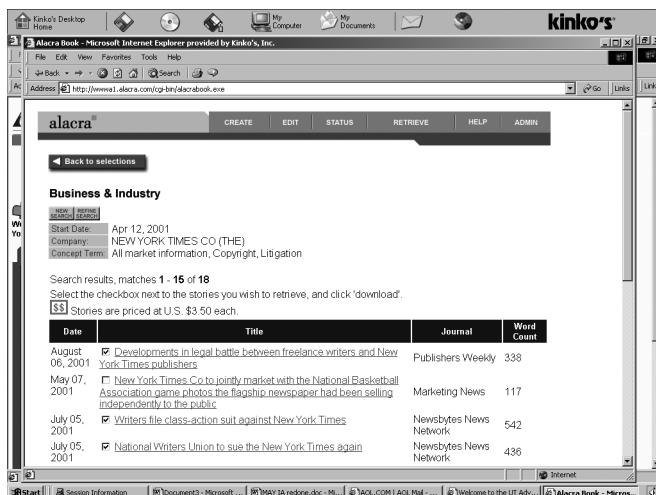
Kinko's Desktop Home

My Computer

My Documents

kinko's

Alacra Book - Microsoft Internet Explorer provided by Kinko's, Inc.

File Edit View Favorites Tools Help

Back Search

Address http://www1.alacra.com/cgi-bin/alacrabook.exe

Go Links

alacra

CREATE EDIT STATUS RETRIEVE HELP ADMIN

Back to selections

Business & Industry

NEW SEARCH REFINE SEARCH

Start Date: Apr 12, 2001
Company: NEW YORK TIMES CO (THE)
Concept Term: All market information, Copyright, Litigation

Search results, matches **1** - **15** of **18**
Select the checkbox next to the stories you wish to retrieve, and click 'download'.
$$ Stories are priced at U.S. $3.50 each.

| Date | Title | Journal | Word Count |
|---|---|---|---|
| August 06, 2001 | ☑ Developments in legal battle between freelance writers and New York Times publishers | Publishers Weekly | 338 |
| May 07, 2001 | ☐ New York Times Co to jointly market with the National Basketball Association game photos the flagship newspaper had been selling independently to the public | Marketing News | 117 |
| July 05, 2001 | ☑ Writers file class-action suit against New York Times | Newsbytes News Network | 542 |
| July 05, 2001 | ☑ National Writers Union to sue the New York Times again | Newsbytes News Network | 436 |

Internet

Start | Session Information | Document3 - Microsoft ... | MAY IA redone.doc - Mi... | AOL.COM | AOL Mail - ... | Welcome to the UT Adv... | Alacra Book - Micros...